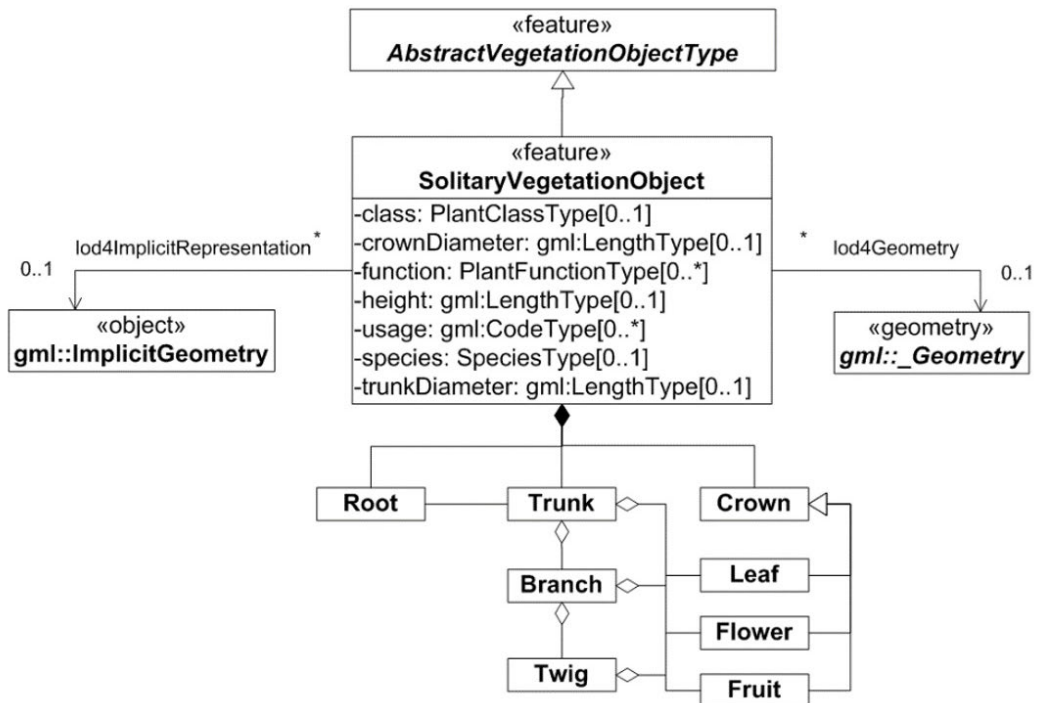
«feature»
AbstractVegetationObjectType

«feature»
SolitaryVegetationObject

-class: PlantClassType[0..1]
-crownDiameter: gml:LengthType[0..1]
-function: PlantFunctionType[0..*]
-height: gml:LengthType[0..1]
-usage: gml:CodeType[0..*]
-species: SpeciesType[0..1]
-trunkDiameter: gml:LengthType[0..1]

lod4ImplicitRepresentation *
0..1

«object»
gml::ImplicitGeometry

* lod4Geometry
0..1

«geometry»
gml::_Geometry

Root

Trunk

Crown

Branch

Leaf

Flower

Twig

Fruit